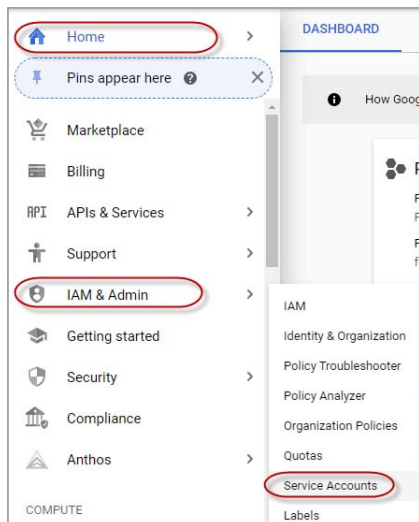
Home
Pins appear here
Marketplace
Billing
API APIs & Services
Support
IAM & Admin
Getting started
Security
Compliance
Anthos
COMPUTE

DASHBOARD
How Goog

IAM
Identity & Organization
Policy Troubleshooter
Policy Analyzer
Organization Policies
Quotas
Service Accounts
Labels